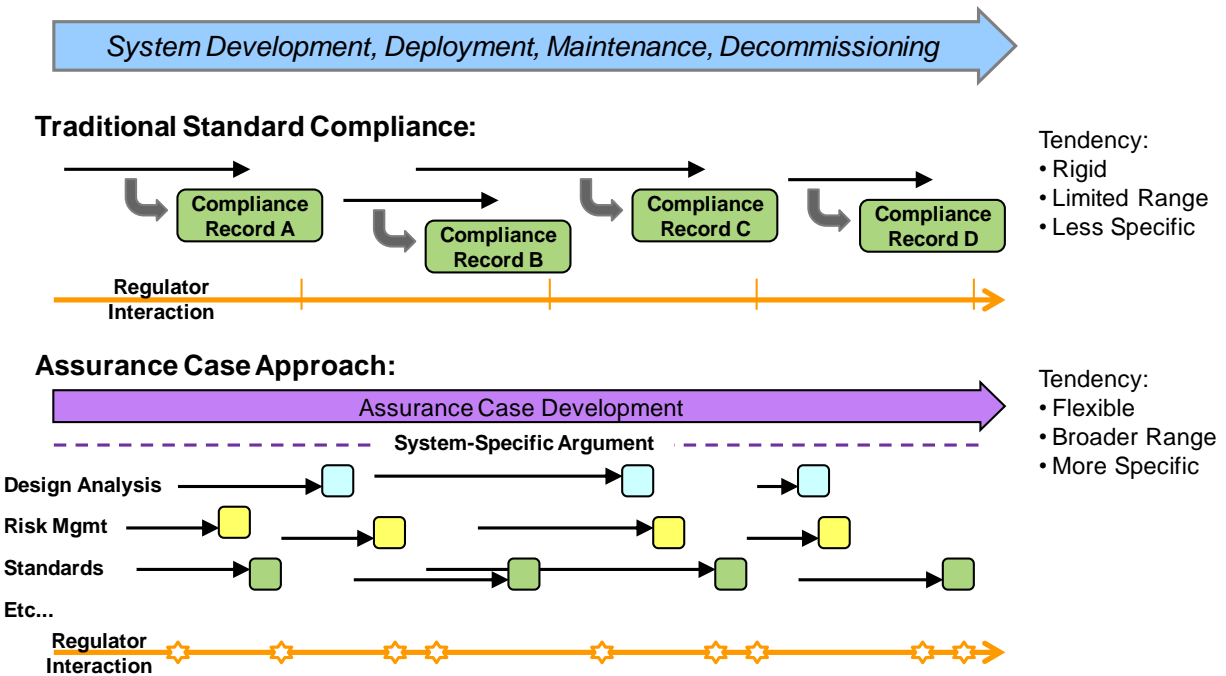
System Development, Deployment, Maintenance, Decommissioning

Traditional Standard Compliance:

Compliance Record A

Compliance Record B

Compliance Record C

Compliance Record D

Regulator Interaction

Tendency:
• Rigid
• Limited Range
• Less Specific

Assurance Case Approach:

Assurance Case Development

System-Specific Argument

Design Analysis

Risk Mgmt

Standards

Etc...

Regulator Interaction

Tendency:
• Flexible
• Broader Range
• More Specific